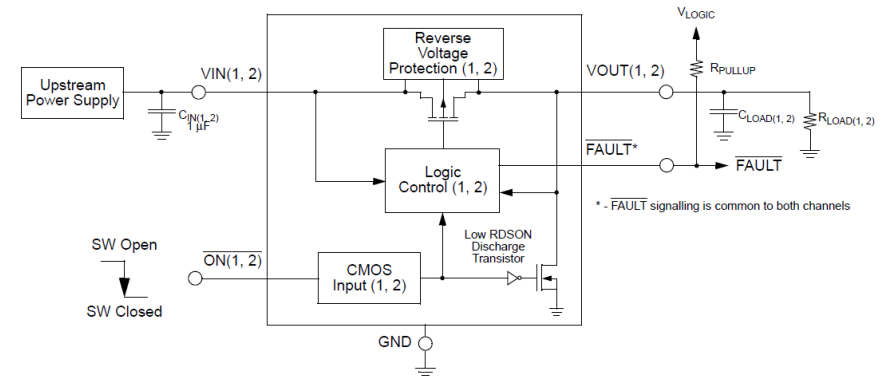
$V_{LOGIC}$

Reverse Voltage Protection (1, 2)

Upstream Power Supply

VIN(1, 2)

$C_{IN(1, 2)}$ 1 µF

VOUT(1, 2)

$R_{PULLUP}$

$C_{LOAD(1, 2)}$

$R_{LOAD(1, 2)}$

Logic Control (1, 2)

$\overline{FAULT}$*

$\overline{FAULT}$

* - $\overline{FAULT}$ signalling is common to both channels

Low RDSON Discharge Transistor

SW Open

SW Closed

$\overline{ON(1, 2)}$

CMOS Input (1, 2)

GND